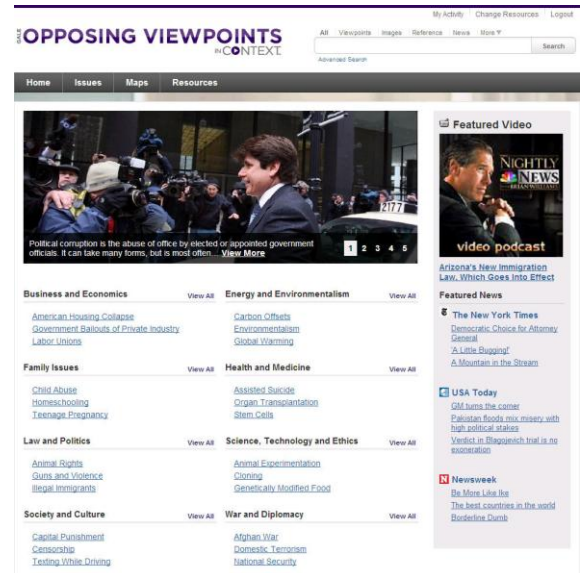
GALE OPPOSING VIEWPOINTS IN CONTEXT

My Activity Change Resources Logout

All Viewpoints Images Reference News More

Search

Advanced Search

Home Issues Maps Resources

2177

Political corruption is the abuse of office by elected or appointed government officials. It can take many forms, but is most often... View More

1 2 3 4 5

Featured Video

NIGHTLY NEWS BRIAN WILLIAMS

video podcast

Arizona's New Immigration Law, Which Goes Into Effect

Featured News

The New York Times

Democratic Choice for Attorney General

'A Little Bugging'

A Mountain in the Stream

USA Today

GM turns the corner

Pakistan floods mix misery with high political stakes

Verdict in Blagojevich trial is no exoneration

Newsweek

Be More Like Ike

The best countries in the world

Borderline Dumb

Business and Economics View All

American Housing Collapse

Government Bailouts of Private Industry

Labor Unions

Energy and Environmentalism View All

Carbon Offsets

Environmentalism

Global Warming

Family Issues View All

Child Abuse

Homeschooling

Teenage Pregnancy

Health and Medicine View All

Assisted Suicide

Organ Transplantation

Stem Cells

Law and Politics View All

Animal Rights

Guns and Violence

Illegal Immigrants

Science, Technology and Ethics View All

Animal Experimentation

Cloning

Genetically Modified Food

Society and Culture View All

Capital Punishment

Censorship

Texting While Driving

War and Diplomacy View All

Afghan War

Domestic Terrorism

National Security